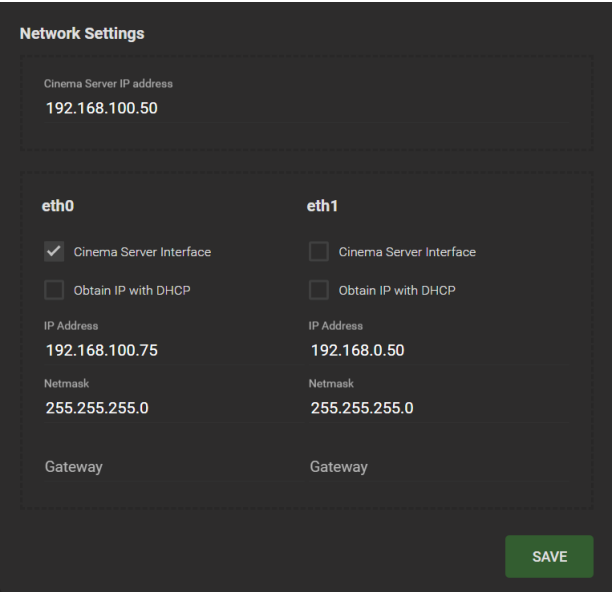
Network Settings

Cinema Server IP address
192.168.100.50

eth0

Cinema Server Interface

Obtain IP with DHCP

IP Address
192.168.100.75

Netmask
255.255.255.0

Gateway

eth1

Cinema Server Interface

Obtain IP with DHCP

IP Address
192.168.0.50

Netmask
255.255.255.0

Gateway

SAVE